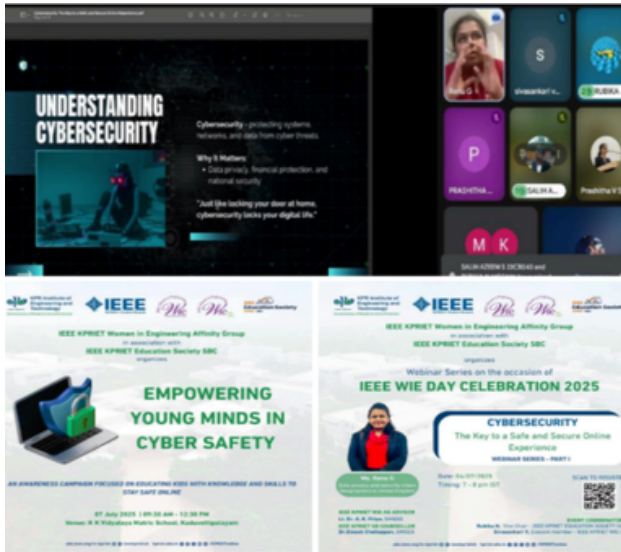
UNDERSTANDING CYBERSECURITY

Cybersecurity - protecting systems, networks, and data from cyber threats.

Why It Matters:

• Data privacy, financial protection, and national security

"Just like locking your door at home, cybersecurity locks your digital life."

sivasankari v

RUBIKA

P

PRADHITHA

SALMA

Pradhitha V T

M K

IEEE

IEEE KPRIET Women in Engineering Affinity Group in association with IEEE KPRIET Education Society SBC organizes

EMPOWERING YOUNG MINDS IN CYBER SAFETY

AN AWARENESS CAMPAIGN FOCUSED ON EDUCATING KIDS WITH KNOWLEDGE AND SKILLS TO STAY SAFE ONLINE

07 July 2025 | 09:30 AM - 12:30 PM

Venue: R K Vidyalaya Matric School, Kaduvettipalayam

IEEE

IEEE KPRIET Women in Engineering Affinity Group in association with IEEE KPRIET Education Society SBC organizes

Webinar Series on the occasion of

IEEE WIE DAY CELEBRATION 2025

CYBERSECURITY

The Key to a Safe and Secure Online Experience

WEBINAR SERIES - PART I

SCAN TO REGISTER